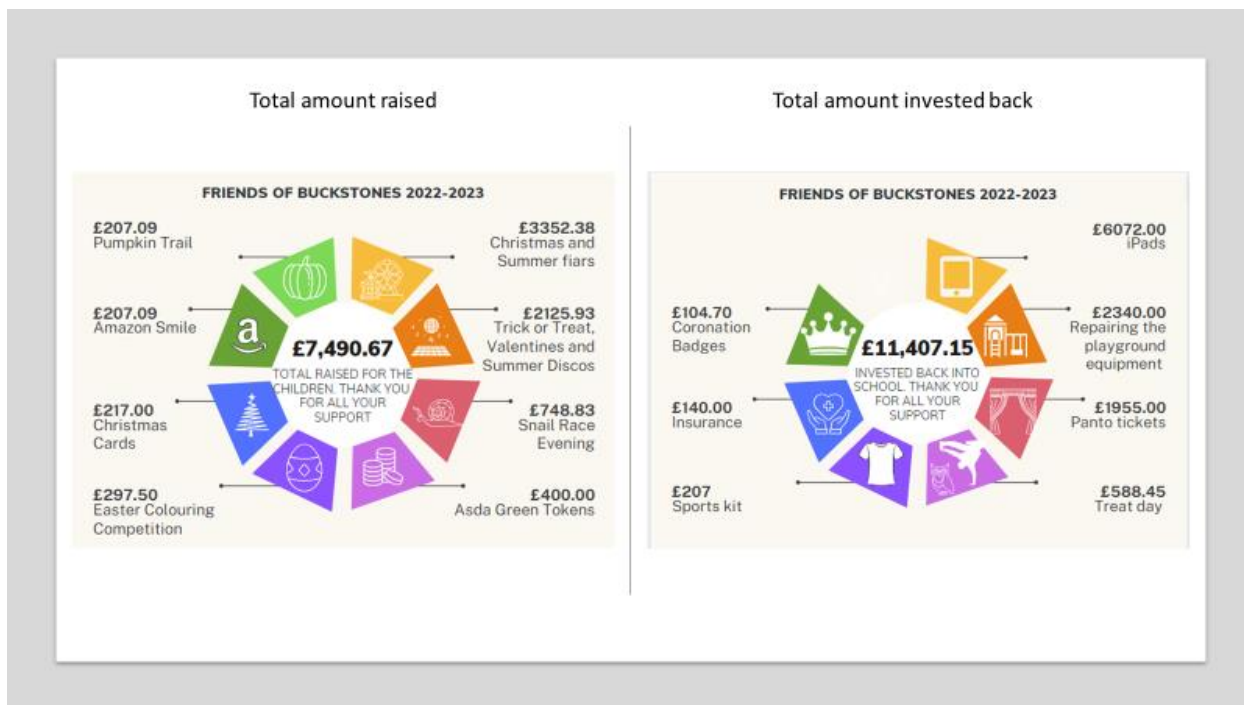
Total amount raised

FRIENDS OF BUCKSTONES 2022-2023

£207.09
Pumpkin Trail

£3352.38
Christmas and Summer fiars

£207.09
Amazon Smile

£7,490.67
TOTAL RAISED FOR THE CHILDREN. THANK YOU FOR ALL YOUR SUPPORT

£2125.93
Trick or Treat, Valentines and Summer Discos

£217.00
Christmas Cards

£748.83
Snail Race Evening

£297.50
Easter Colouring Competition

£400.00
Asda Green Tokens

Total amount invested back

FRIENDS OF BUCKSTONES 2022-2023

£6072.00
iPads

£104.70
Coronation Badges

£11,407.15
INVESTED BACK INTO SCHOOL. THANK YOU FOR ALL YOUR SUPPORT

£2340.00
Repairing the playground equipment

£140.00
Insurance

£1955.00
Panto tickets

£207
Sports kit

£588.45
Treat day